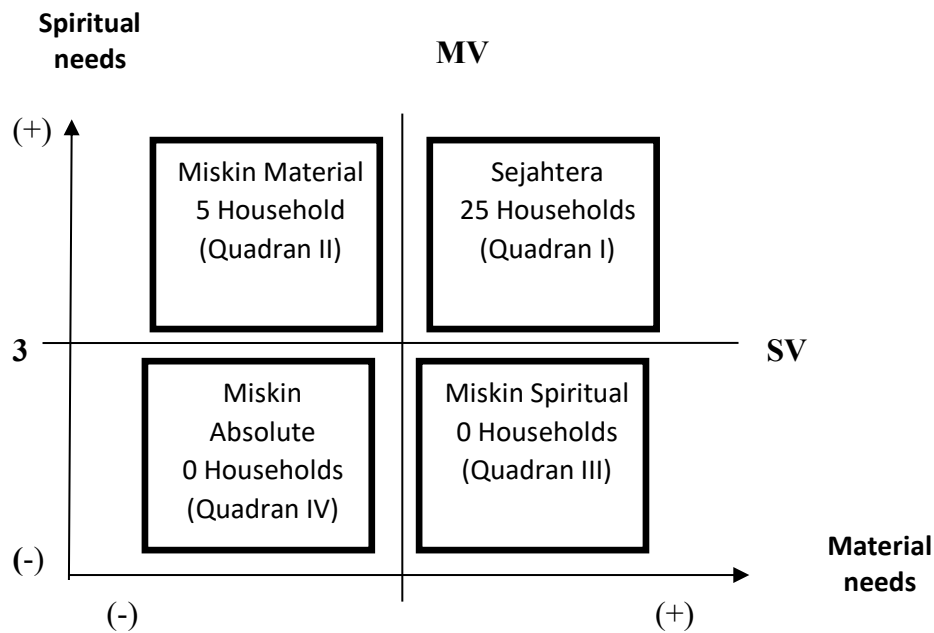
Spiritual needs

MV

(+)

Miskin Material
5 Household
(Quadran II)

Sejahtera
25 Households
(Quadran I)

3

SV

Miskin
Absolute
0 Households
(Quadran IV)

Miskin Spiritual
0 Households
(Quadran III)

(-)

Material needs

(-)

(+)